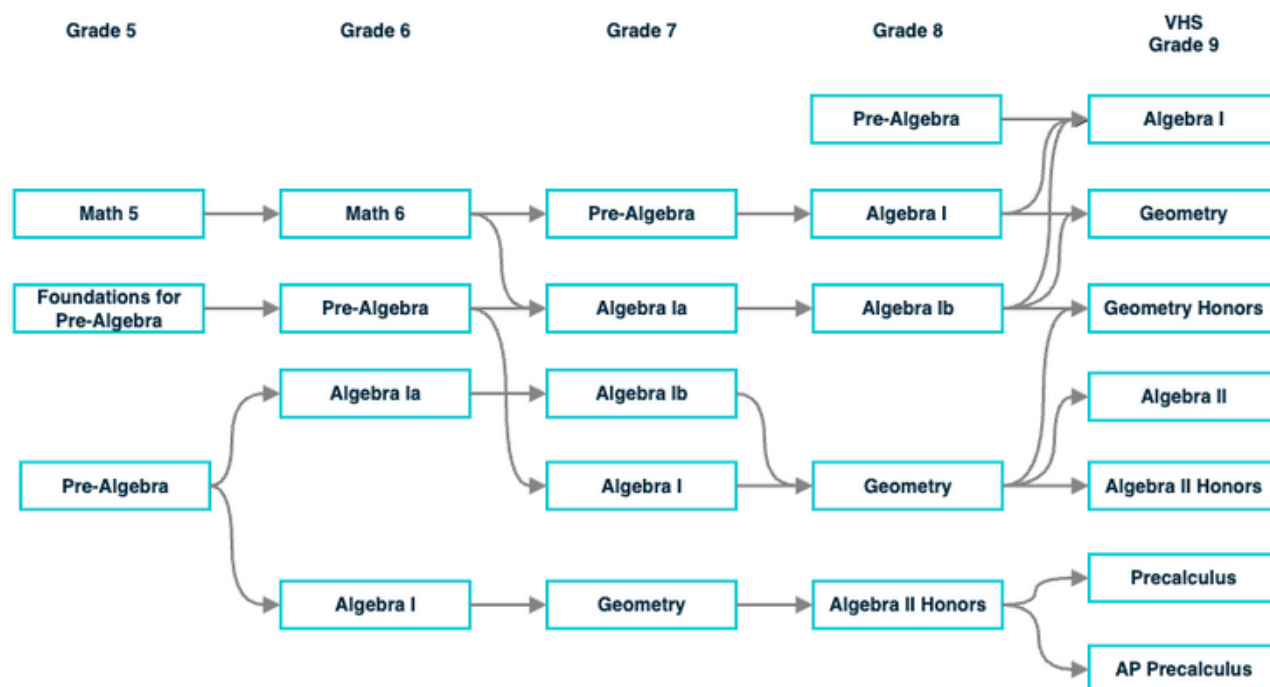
Grade 5

Grade 6

Grade 7

Grade 8

VHS Grade 9

Pre-Algebra

Algebra I

Math 5

Math 6

Pre-Algebra

Algebra I

Geometry

Foundations for Pre-Algebra

Pre-Algebra

Algebra Ia

Algebra Ib

Geometry Honors

Algebra Ia

Algebra Ib

Algebra II

Pre-Algebra

Algebra I

Geometry

Algebra II Honors

Precalculus

Algebra I

Geometry

Algebra II Honors

AP Precalculus